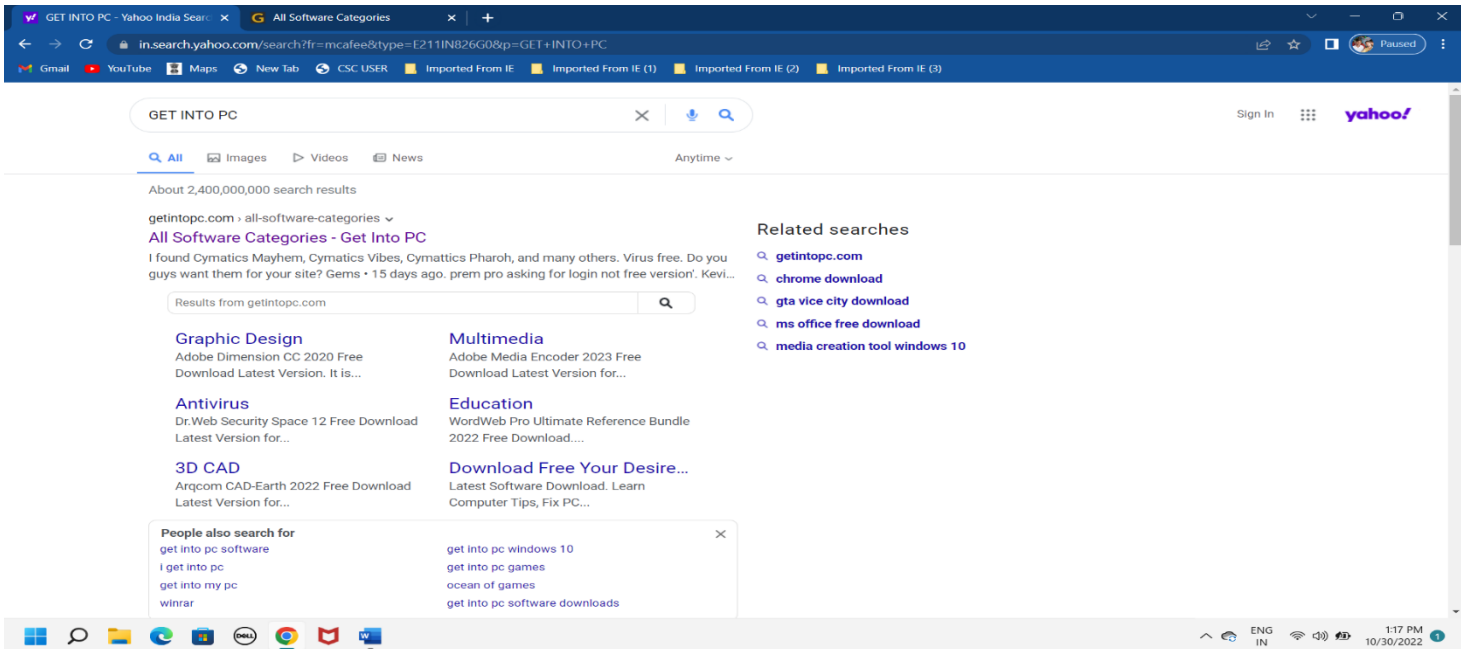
GET INTO PC - Yahoo India Searc ×
All Software Categories ×
+

in.search.yahoo.com/search?fr=mcafee&type=E211IN826G0&p=GET+INTO+PC
Paused

Gmail YouTube Maps New Tab CSC USER Imported From IE Imported From IE (1) Imported From IE (2) Imported From IE (3)

GET INTO PC

Sign In yahoo!

All Images Videos News Anytime

About 2,400,000,000 search results

getintopc.com › all-software-categories
All Software Categories - Get Into PC
I found Cymatics Mayhem, Cymatics Vibes, Cymattics Pharoh, and many others. Virus free. Do you guys want them for your site? Gems • 15 days ago. prem pro asking for login not free version'. Kevi...

Results from getintopc.com

Graphic Design
Adobe Dimension CC 2020 Free Download Latest Version. It is...

Multimedia
Adobe Media Encoder 2023 Free Download Latest Version for...

Antivirus
Dr.Web Security Space 12 Free Download Latest Version for...

Education
WordWeb Pro Ultimate Reference Bundle 2022 Free Download....

3D CAD
Arqcom CAD-Earth 2022 Free Download Latest Version for...

Download Free Your Desire...
Latest Software Download. Learn Computer Tips, Fix PC...

People also search for
get into pc software
i get into pc
get into my pc
winrar
get into pc windows 10
get into pc games
ocean of games
get into pc software downloads

Related searches
getintopc.com
chrome download
gta vice city download
ms office free download
media creation tool windows 10

ENG IN
1:17 PM
10/30/2022
1